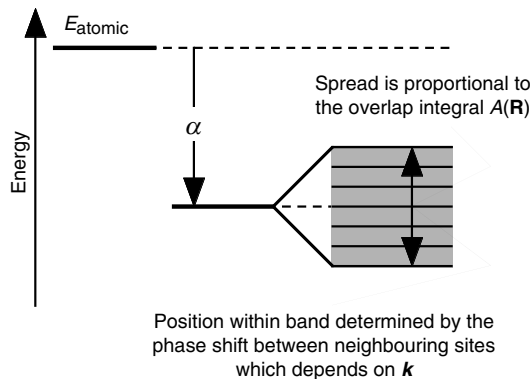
$E_{\text{atomic}}$

Energy

$\alpha$

Spread is proportional to the overlap integral $A(\mathbf{R})$

Position within band determined by the phase shift between neighbouring sites which depends on $\boldsymbol{k}$